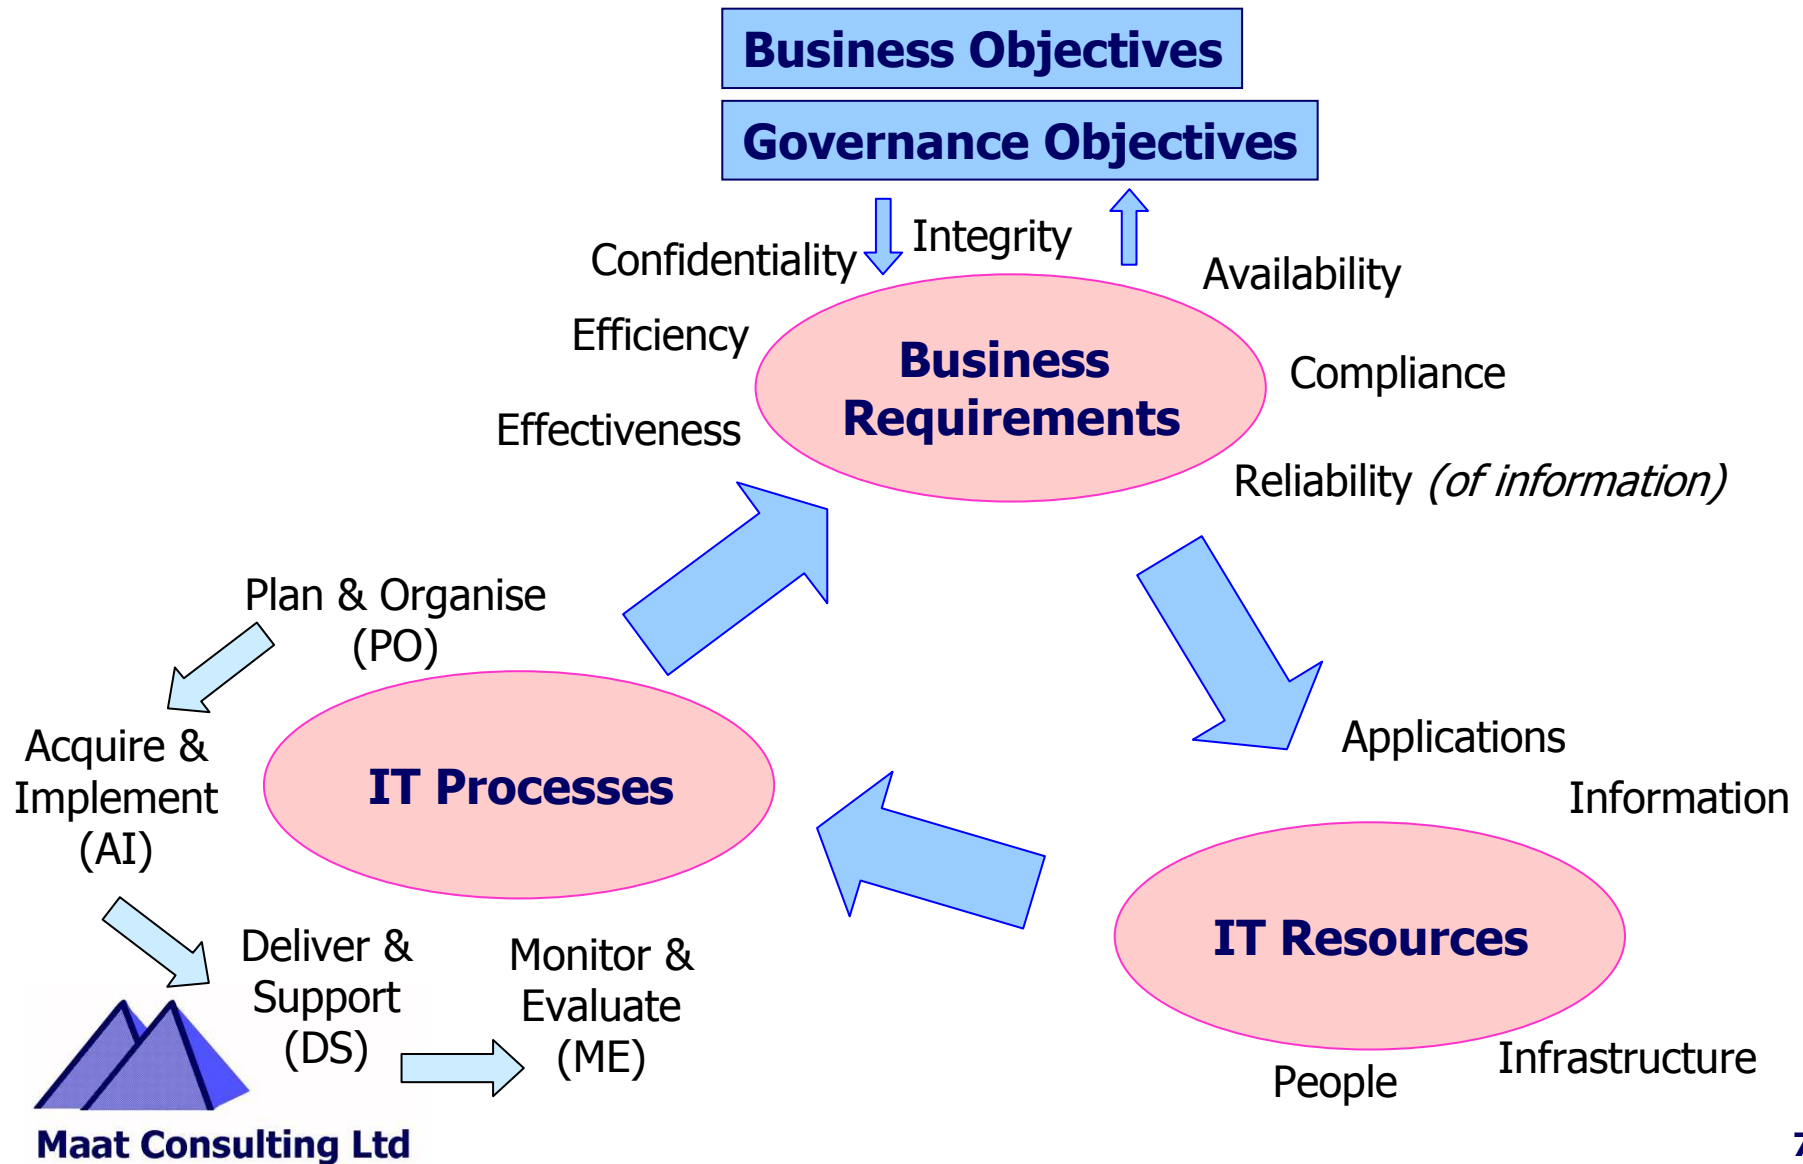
Business Objectives

Governance Objectives

Confidentiality

Integrity

Availability

Efficiency

Business Requirements

Compliance

Effectiveness

Reliability *(of information)*

Plan & Organise (PO)

Acquire & Implement (AI)

IT Processes

Applications

Information

IT Resources

Deliver & Support (DS)

Monitor & Evaluate (ME)

People

Infrastructure

Maat Consulting Ltd